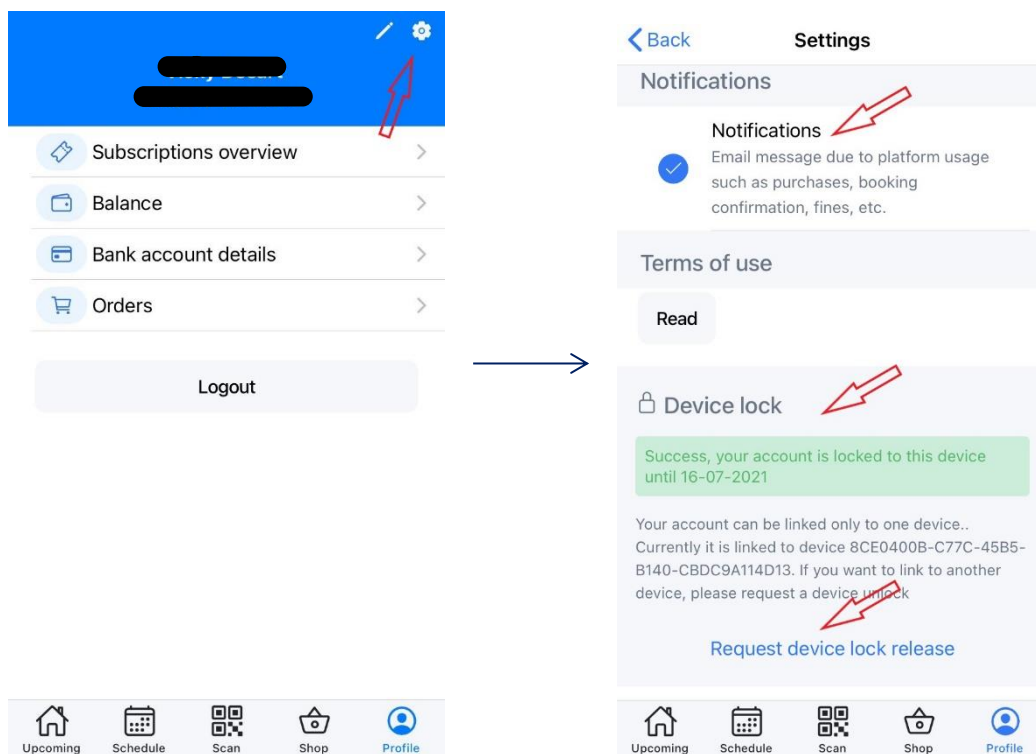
Subscriptions overview

Balance

Bank account details

Orders

Logout

Upcoming Schedule Scan Shop Profile

Back Settings

Notifications

Notifications

Email message due to platform usage such as purchases, booking confirmation, fines, etc.

Terms of use

Read

Device lock

Success, your account is locked to this device until 16-07-2021

Your account can be linked only to one device.. Currently it is linked to device 8CE0400B-C77C-45B5-B140-CBDC9A114D13. If you want to link to another device, please request a device unlock

Request device lock release

Upcoming Schedule Scan Shop Profile